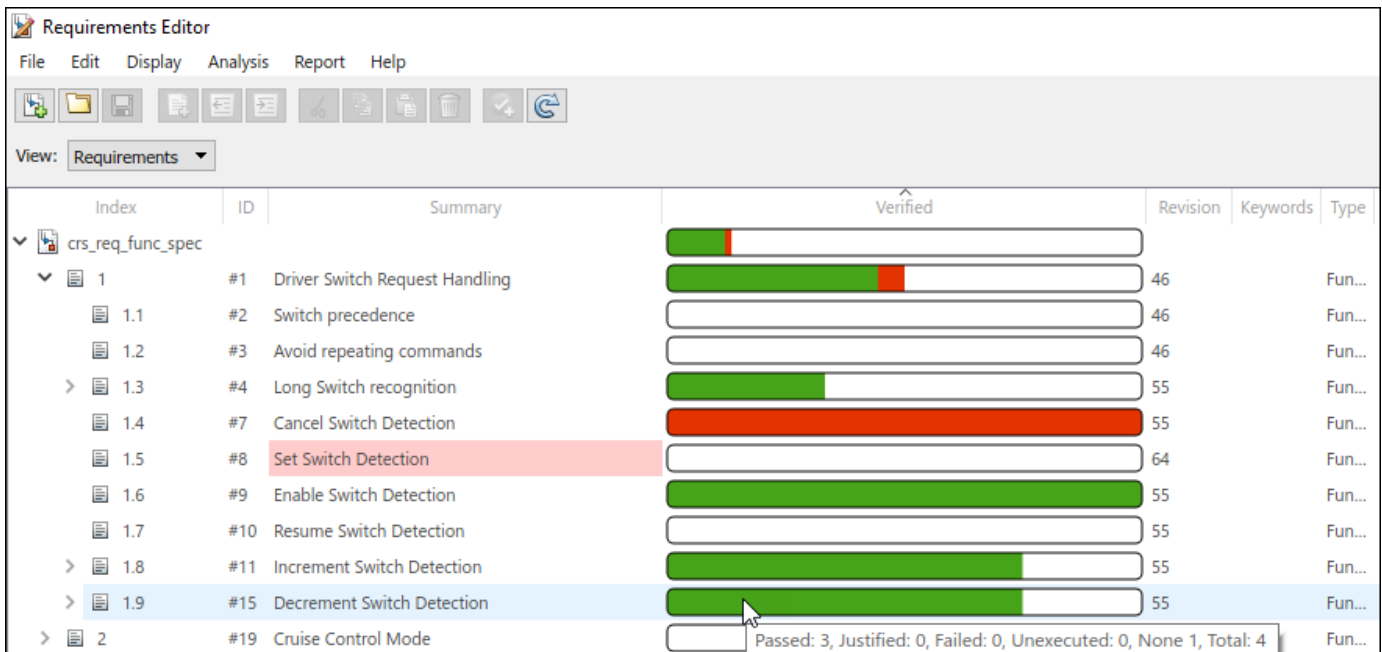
Requirements Editor

File Edit Display Analysis Report Help

View: Requirements

| Index | ID | Summary | Verified | Revision | Keywords | Type |
|---|---|---|---|---|---|---|
| crs_req_func_spec | | | | | | |
| 1 | #1 | Driver Switch Request Handling | | 46 | | Fun... |
| 1.1 | #2 | Switch precedence | | 46 | | Fun... |
| 1.2 | #3 | Avoid repeating commands | | 46 | | Fun... |
| 1.3 | #4 | Long Switch recognition | | 55 | | Fun... |
| 1.4 | #7 | Cancel Switch Detection | | 55 | | Fun... |
| 1.5 | #8 | Set Switch Detection | | 64 | | Fun... |
| 1.6 | #9 | Enable Switch Detection | | 55 | | Fun... |
| 1.7 | #10 | Resume Switch Detection | | 55 | | Fun... |
| 1.8 | #11 | Increment Switch Detection | | 55 | | Fun... |
| 1.9 | #15 | Decrement Switch Detection | | 55 | | Fun... |
| 2 | #19 | Cruise Control Mode | | | | Fun... |

Passed: 3, Justified: 0, Failed: 0, Unexecuted: 0, None 1, Total: 4